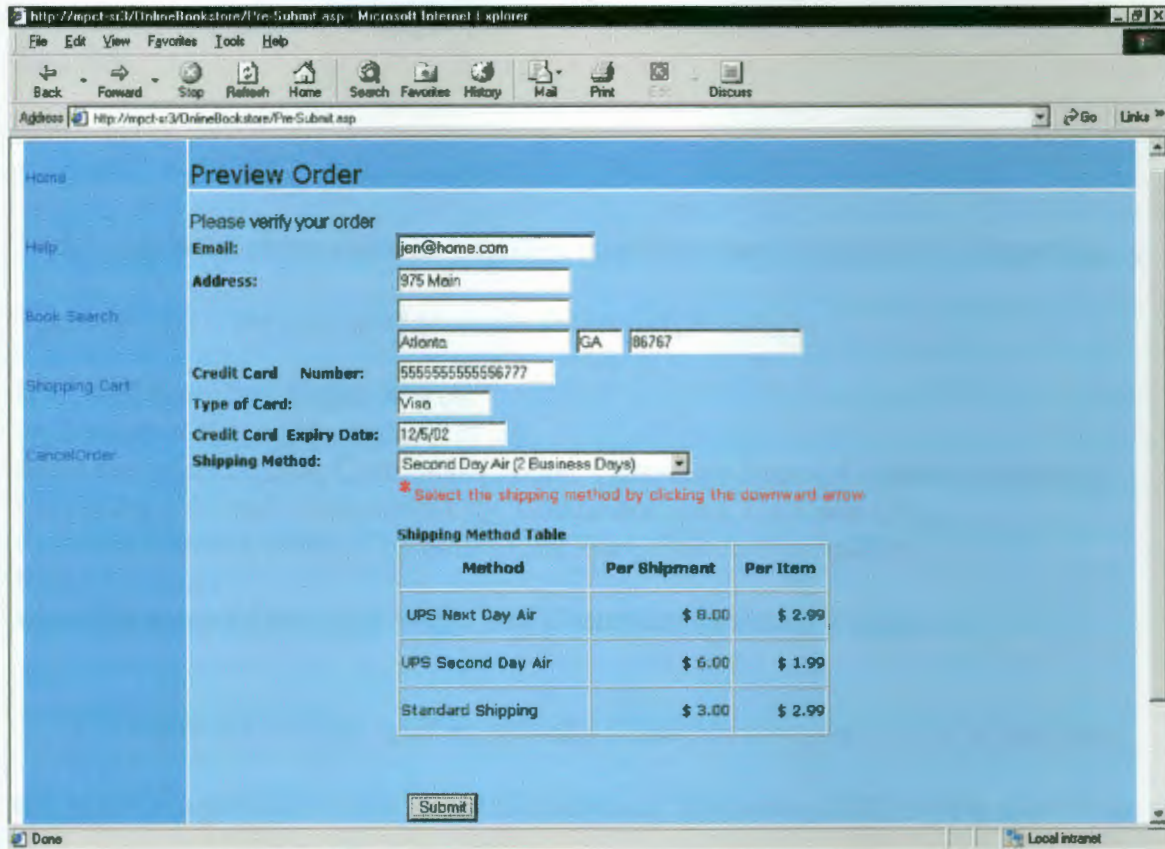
http://mpct-s3/OnlineBookstore/Pre-Submit.asp - Microsoft Internet Explorer

File Edit View Favorites Tools Help

Back Forward Stop Refresh Home Search Favorites History Mail Print Edit Discuss

Address http://mpct-s3/OnlineBookstore/Pre-Submit.asp

Go Links

Home

Help

Book Search

Shopping Cart

CancelOrder

Preview Order

Please verify your order

Email: jen@home.com

Address: 975 Main

Atlanta GA 86767

Credit Card Number: 5555555555556777

Type of Card: Visa

Credit Card Expiry Date: 12/5/02

Shipping Method: Second Day Air (2 Business Days)

* Select the shipping method by clicking the downward arrow

Shipping Method Table

| Method | Per Shipment | Per Item |
|---|---|---|
| UPS Next Day Air | \$ 8.00 | \$ 2.99 |
| UPS Second Day Air | \$ 6.00 | \$ 1.99 |
| Standard Shipping | \$ 3.00 | \$ 2.99 |

Submit

Done

Local intranet